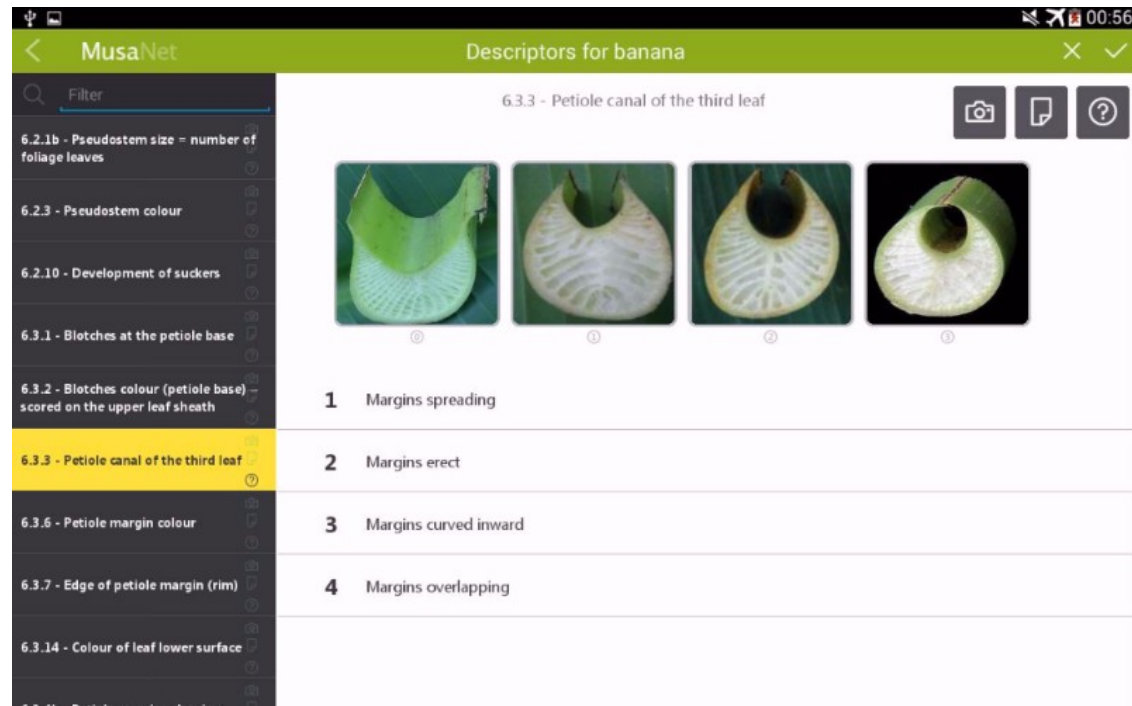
00:56

MusaNet

Descriptors for banana

Filter

6.2.1b - Pseudostem size = number of foliage leaves

6.2.3 - Pseudostem colour

6.2.10 - Development of suckers

6.3.1 - Blotches at the petiole base

6.3.2 - Blotches colour (petiole base) - scored on the upper leaf sheath

6.3.3 - Petiole canal of the third leaf

6.3.6 - Petiole margin colour

6.3.7 - Edge of petiole margin (rim)

6.3.14 - Colour of leaf lower surface

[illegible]

6.3.3 - Petiole canal of the third leaf

⓪ ① ② ③

1 Margins spreading

2 Margins erect

3 Margins curved inward

4 Margins overlapping